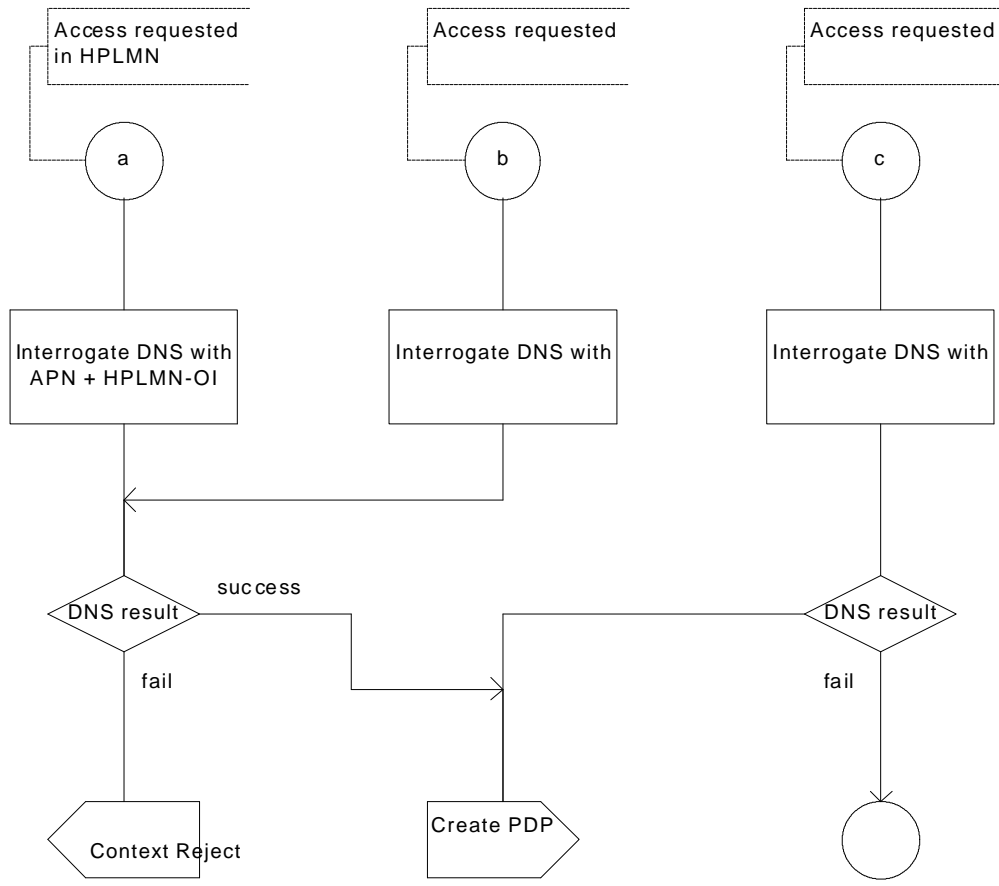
Access requested in HPLMN

Access requested

Access requested

a

b

c

Interrogate DNS with APN + HPLMN-OI

Interrogate DNS with

Interrogate DNS with

success

DNS result

DNS result

fail

fail

Context Reject

Create PDP